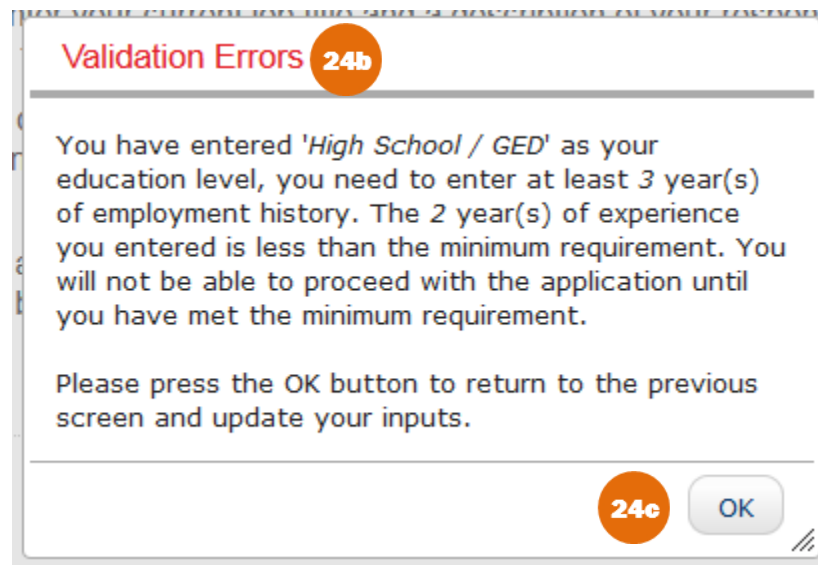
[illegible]

Validation Errors 24b

You have entered 'High School / GED' as your education level, you need to enter at least 3 year(s) of employment history. The 2 year(s) of experience you entered is less than the minimum requirement. You will not be able to proceed with the application until you have met the minimum requirement.

Please press the OK button to return to the previous screen and update your inputs.

24c OK